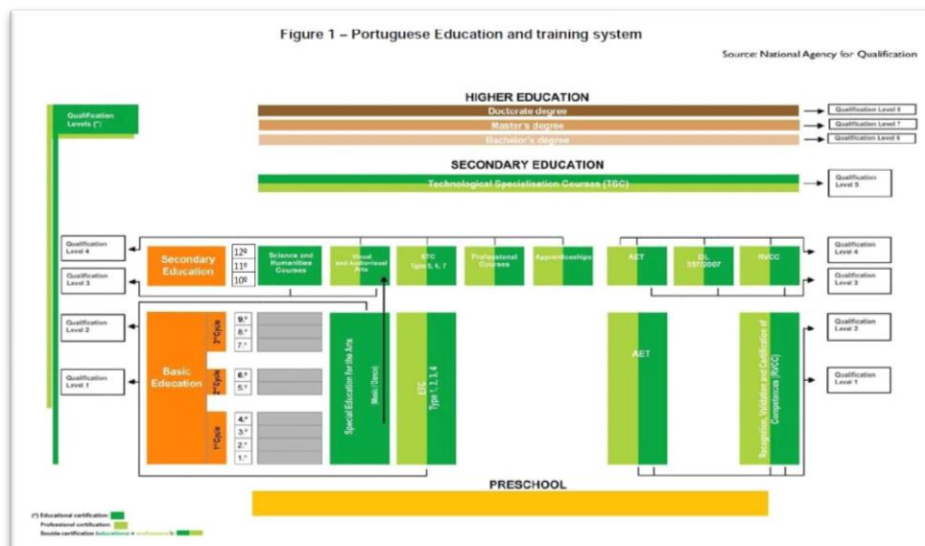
Figure 1 – Portuguese Education and training system

Source: National Agency for Qualification

HIGHER EDUCATION

Doctorate degree

Master's degree

Bachelor's degree

Qualification Level 8

Qualification Level 7

Qualification Level 6

Qualification Levels (*)

SECONDARY EDUCATION

Technological Specialisation Courses (TSC)

Qualification Level 5

Qualification Level 4

Qualification Level 3

Secondary Education

12º

11º

10º

Science and Humanities Courses

Visual and Audiovisual Arts

ETC Type 5, 6, 7

Professional Courses

Apprenticeships

AET

DL 357/2007

RVCC

Qualification Level 4

Qualification Level 3

Qualification Level 2

Qualification Level 1

Basic Education

3rd Cycle

9.º

8.º

7.º

2nd Cycle

6.º

5.º

1st Cycle

4.º

3.º

2.º

1.º

Special Education for the Arts

Music (Dance)

ETC Type 1, 2, 3, 4

AET

Recognition, Validation and Certification of Competences (RVCC)

Qualification Level 2

Qualification Level 1

PRESCHOOL

(*) Educational certification

Professional certification

Double certification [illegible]